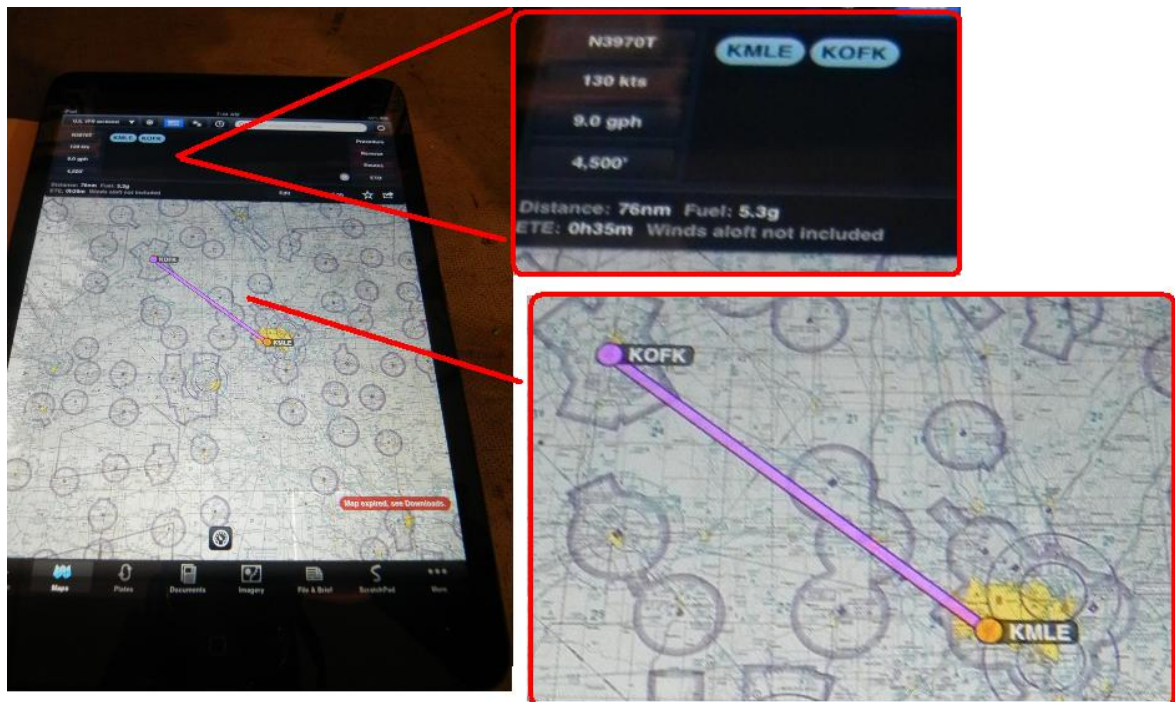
N3970T

130 kts

9.0 gph

4,500'

KMLE KOFK

Distance: 76nm Fuel: 5.3g
ETE: 0h35m Winds aloft not included

KOFK

KMLE

Map expired, see Downloads.

Maps Plates Documents Imagery File & Brief ScratchPad More